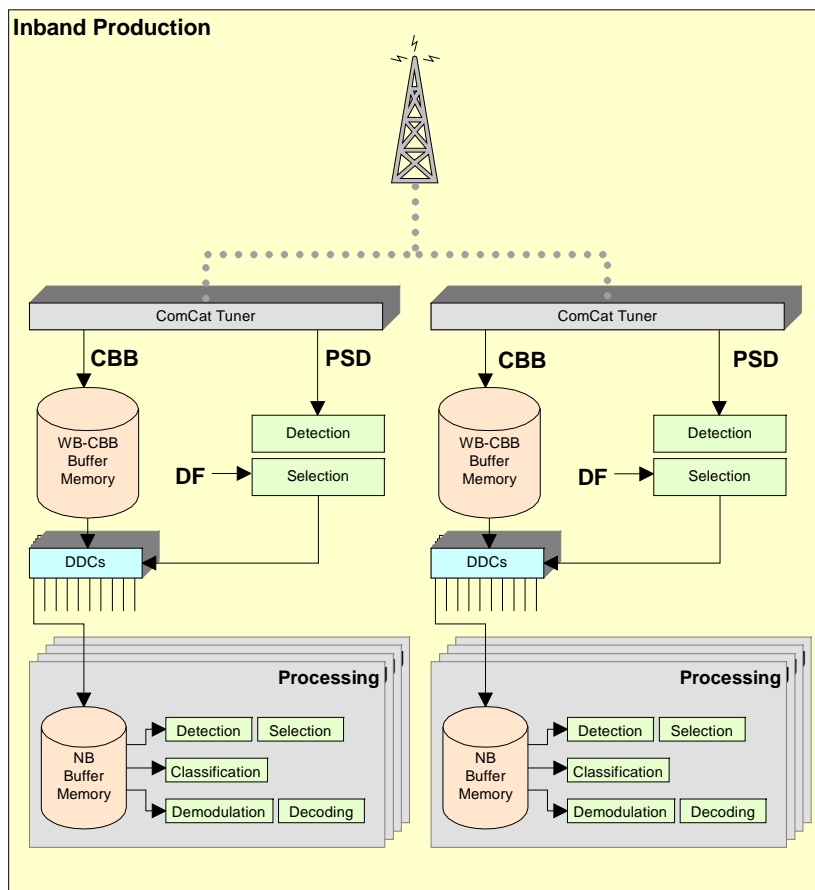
Inband Production

ComCat Tuner

CBB

PSD

WB-CBB Buffer Memory

Detection

DF

Selection

DDCs

Processing

NB Buffer Memory

Detection

Selection

Classification

Demodulation

Decoding

ComCat Tuner

CBB

PSD

WB-CBB Buffer Memory

Detection

DF

Selection

DDCs

Processing

NB Buffer Memory

Detection

Selection

Classification

Demodulation

Decoding